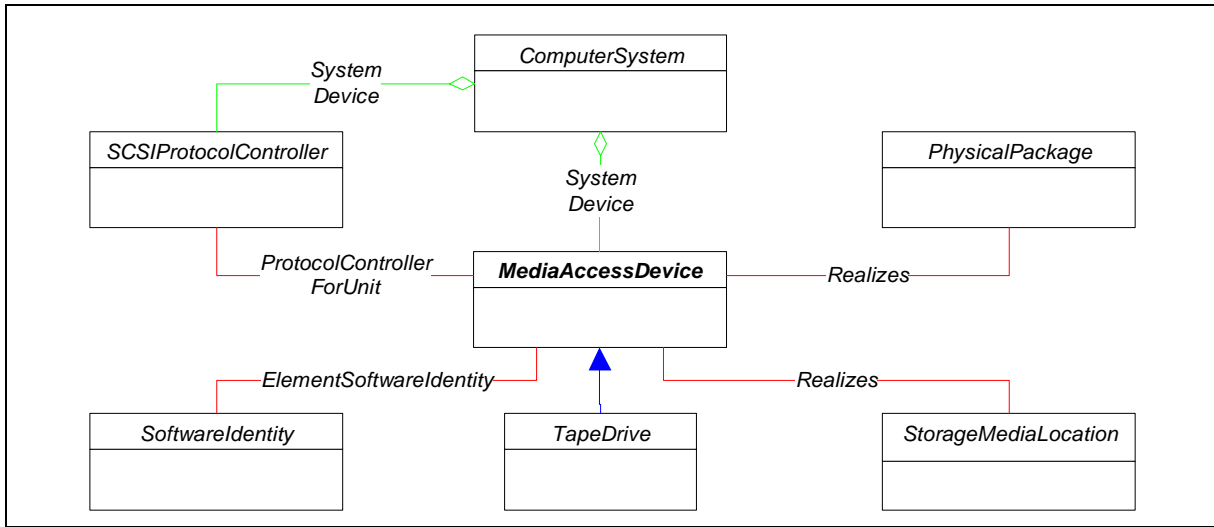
ComputerSystem

System Device

SCSIProtocolController

System Device

PhysicalPackage

ProtocolController ForUnit

MediaAccessDevice

Realizes

ElementSoftwareIdentity

Realizes

SoftwareIdentity

TapeDrive

StorageMediaLocation